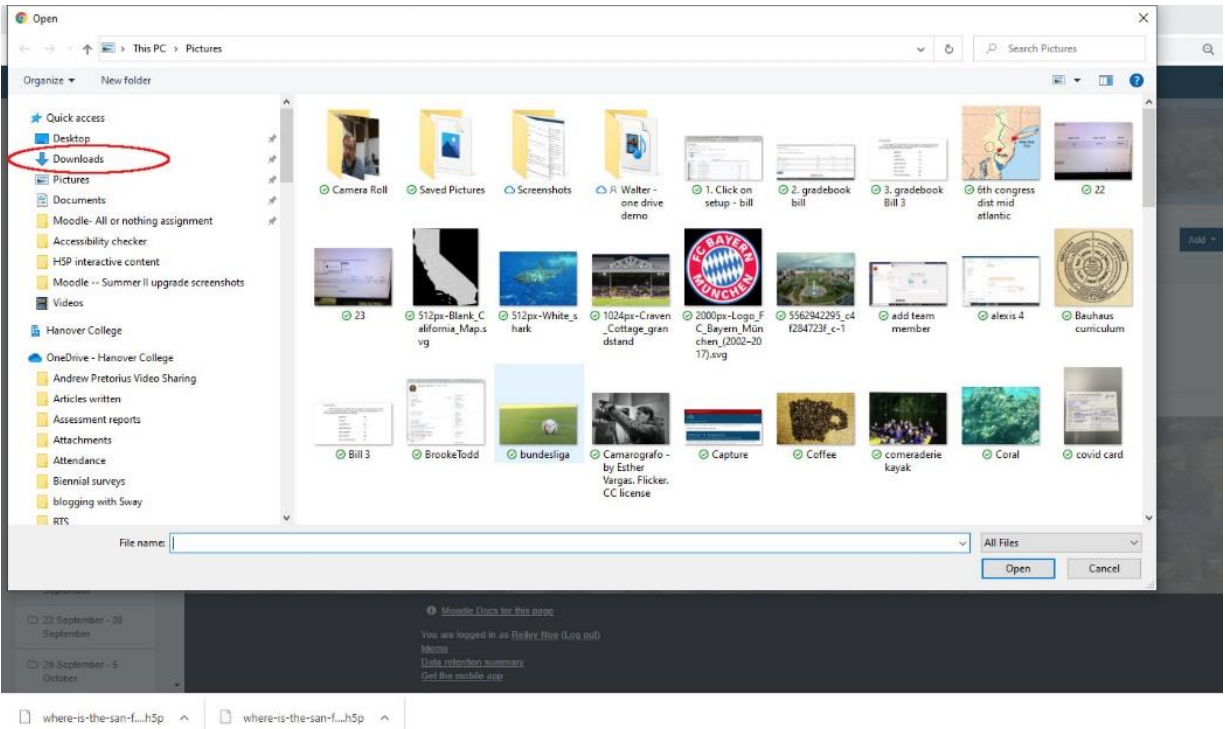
Open

This PC > Pictures

Search Pictures

Organize ▾   New folder

Quick access
Desktop
Downloads
Pictures
Documents
Moodle- All or nothing assignment
Accessibility checker
H5P interactive content
Moodle -- Summer II upgrade screenshots
Videos
Hanover College
OneDrive - Hanover College
Andrew Pretorius Video Sharing
Articles written
Assessment reports
Attachments
Attendance
Biennial surveys
blogging with Sway
BTS

Camera Roll
Saved Pictures
Screenshots
A Walter - one drive demo
1. Click on setup - bill
2. gradebook bill
3. gradebook Bill 3
6th congress dist mid atlantic
22
23
512px-Blank_California_Map.svg
512px-White_shark
1024px-Craven_Cottage_grandstand
2000px-Logo_FC_Bayern_München_(2002–2017).svg
5562942295_c4f284723f_c-1
add team member
alexis 4
Bauhaus curriculum
Bill 3
BrookeTodd
bundesliga
Camarografo - by Esther Vargas. Flicker. CC license
Capture
Coffee
comeraderie kayak
Coral
covid card

FC BAYERN MÜNCHEN

File name:
All Files
Open
Cancel

Add

22 September - 28 September
29 September - 5 October

Moodle Docs for this page
You are logged in as Reilley Noe (Log out)
Home
Data retention summary
Get the mobile app

where-is-the-san-f....h5p
where-is-the-san-f....h5p